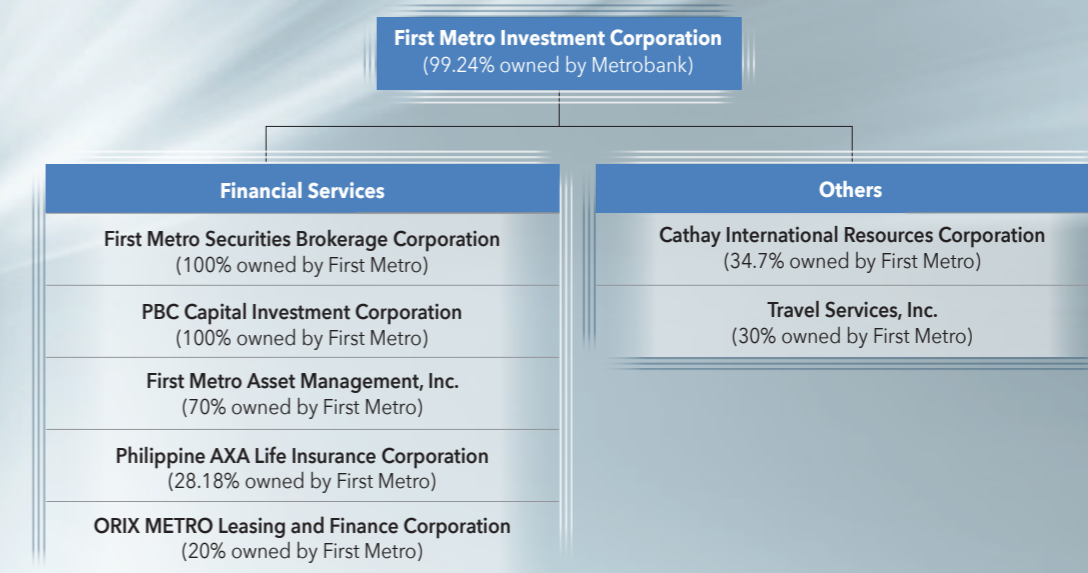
First Metro Investment Corporation
(99.24% owned by Metrobank)

Financial Services

First Metro Securities Brokerage Corporation
(100% owned by First Metro)

PBC Capital Investment Corporation
(100% owned by First Metro)

First Metro Asset Management, Inc.
(70% owned by First Metro)

Philippine AXA Life Insurance Corporation
(28.18% owned by First Metro)

ORIX METRO Leasing and Finance Corporation
(20% owned by First Metro)

Others

Cathay International Resources Corporation
(34.7% owned by First Metro)

Travel Services, Inc.
(30% owned by First Metro)